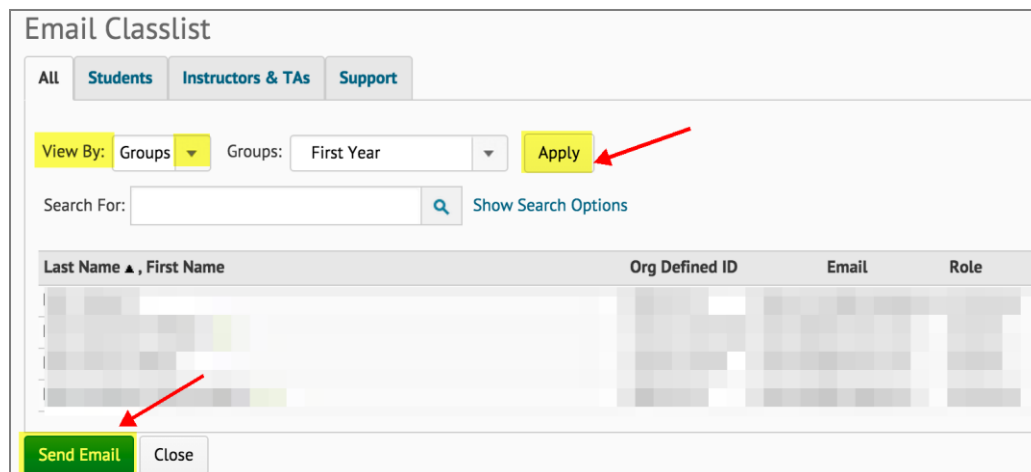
Email Classlist

All | Students | Instructors & TAs | Support

View By: Groups Groups: First Year Apply

Search For: Show Search Options

| Last Name ▲ , First Name | Org Defined ID | Email | Role |
|---|---|---|---|
| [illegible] | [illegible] | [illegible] | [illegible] |
| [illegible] | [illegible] | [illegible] | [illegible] |
| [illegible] | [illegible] | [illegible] | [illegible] |
| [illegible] | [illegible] | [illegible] | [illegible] |

Send Email Close